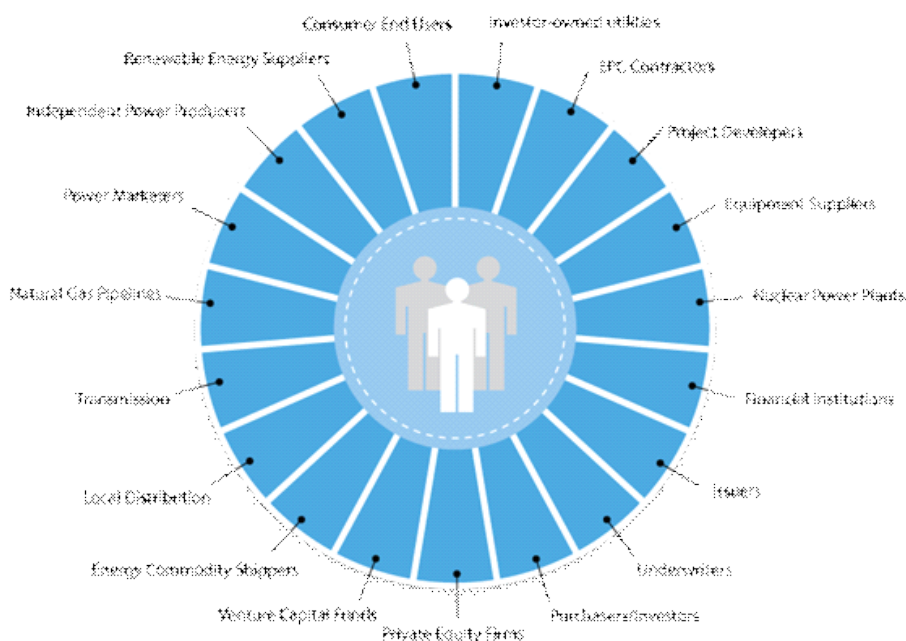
Consumer End Users

Investor-owned utilities

EPC Contractors

Project Developers

Equipment Suppliers

Nuclear Power Plants

Financial Institutions

Issuers

Underwriters

Purchasers/Investors

Private Equity Firms

Venture Capital Funds

Energy Commodity Shippers

Local Distribution

Transmission

Natural Gas Pipelines

Power Marketers

Independent Power Producers

Renewable Energy Suppliers